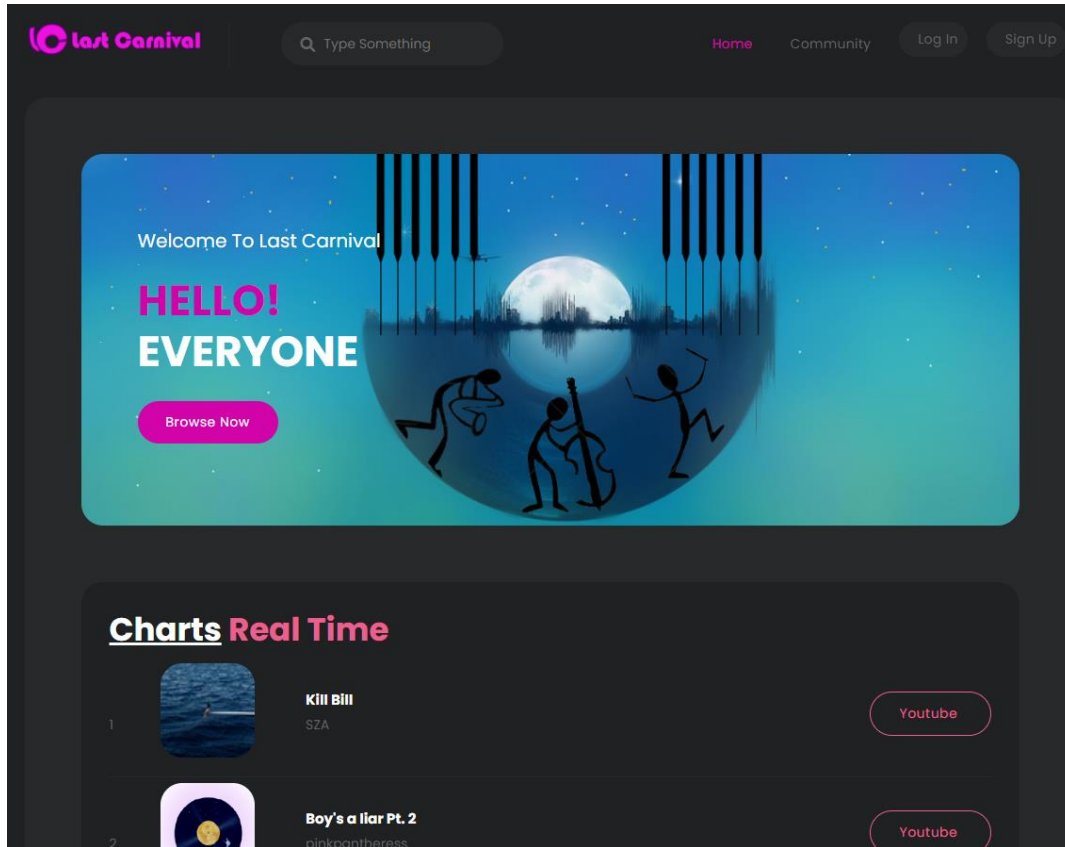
Last Carnival

Type Something

Home Community Log In Sign Up

Welcome To Last Carnival

HELLO!
EVERYONE

Browse Now

Charts Real Time

1
Kill Bill
SZA
Youtube

2
Boy's a liar Pt. 2
pinkpantheress
Youtube